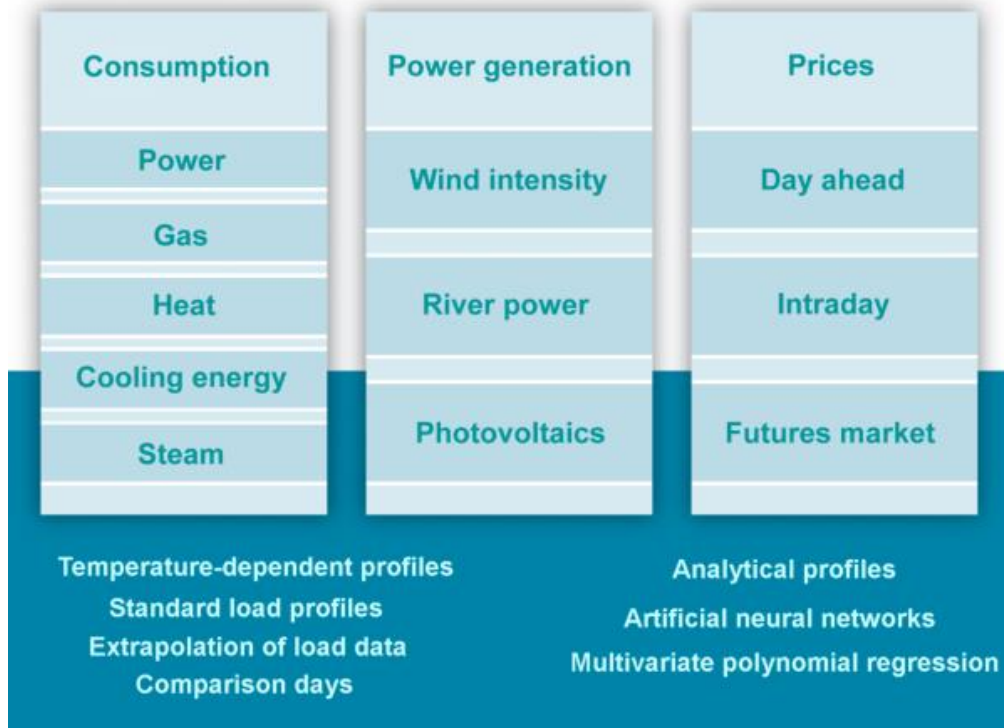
Consumption

Power

Gas

Heat

Cooling energy

Steam

Power generation

Wind intensity

River power

Photovoltaics

Prices

Day ahead

Intraday

Futures market

Temperature-dependent profiles
Standard load profiles
Extrapolation of load data
Comparison days

Analytical profiles
Artificial neural networks
Multivariate polynomial regression